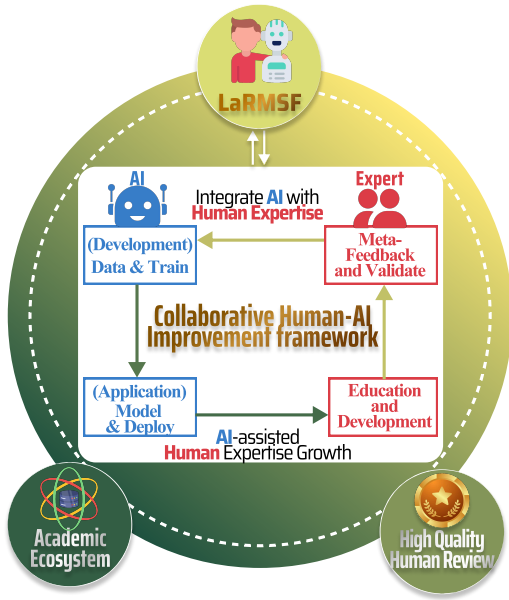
LaRMSF

AI

Integrate AI with Human Expertise

Expert

(Development) Data & Train

Meta-Feedback and Validate

Collaborative Human-AI Improvement framework

(Application) Model & Deploy

Education and Development

AI-assisted Human Expertise Growth

Academic Ecosystem

High Quality Human Review